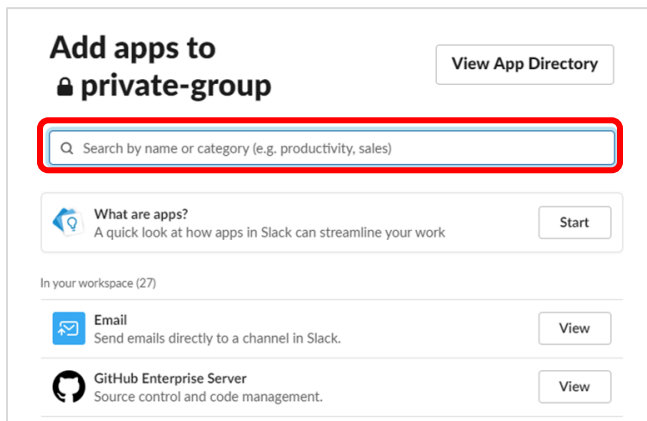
Add apps to
private-group

View App Directory

Search by name or category (e.g. productivity, sales)

What are apps?
A quick look at how apps in Slack can streamline your work

Start

In your workspace (27)

Email
Send emails directly to a channel in Slack.

View

GitHub Enterprise Server
Source control and code management.

View